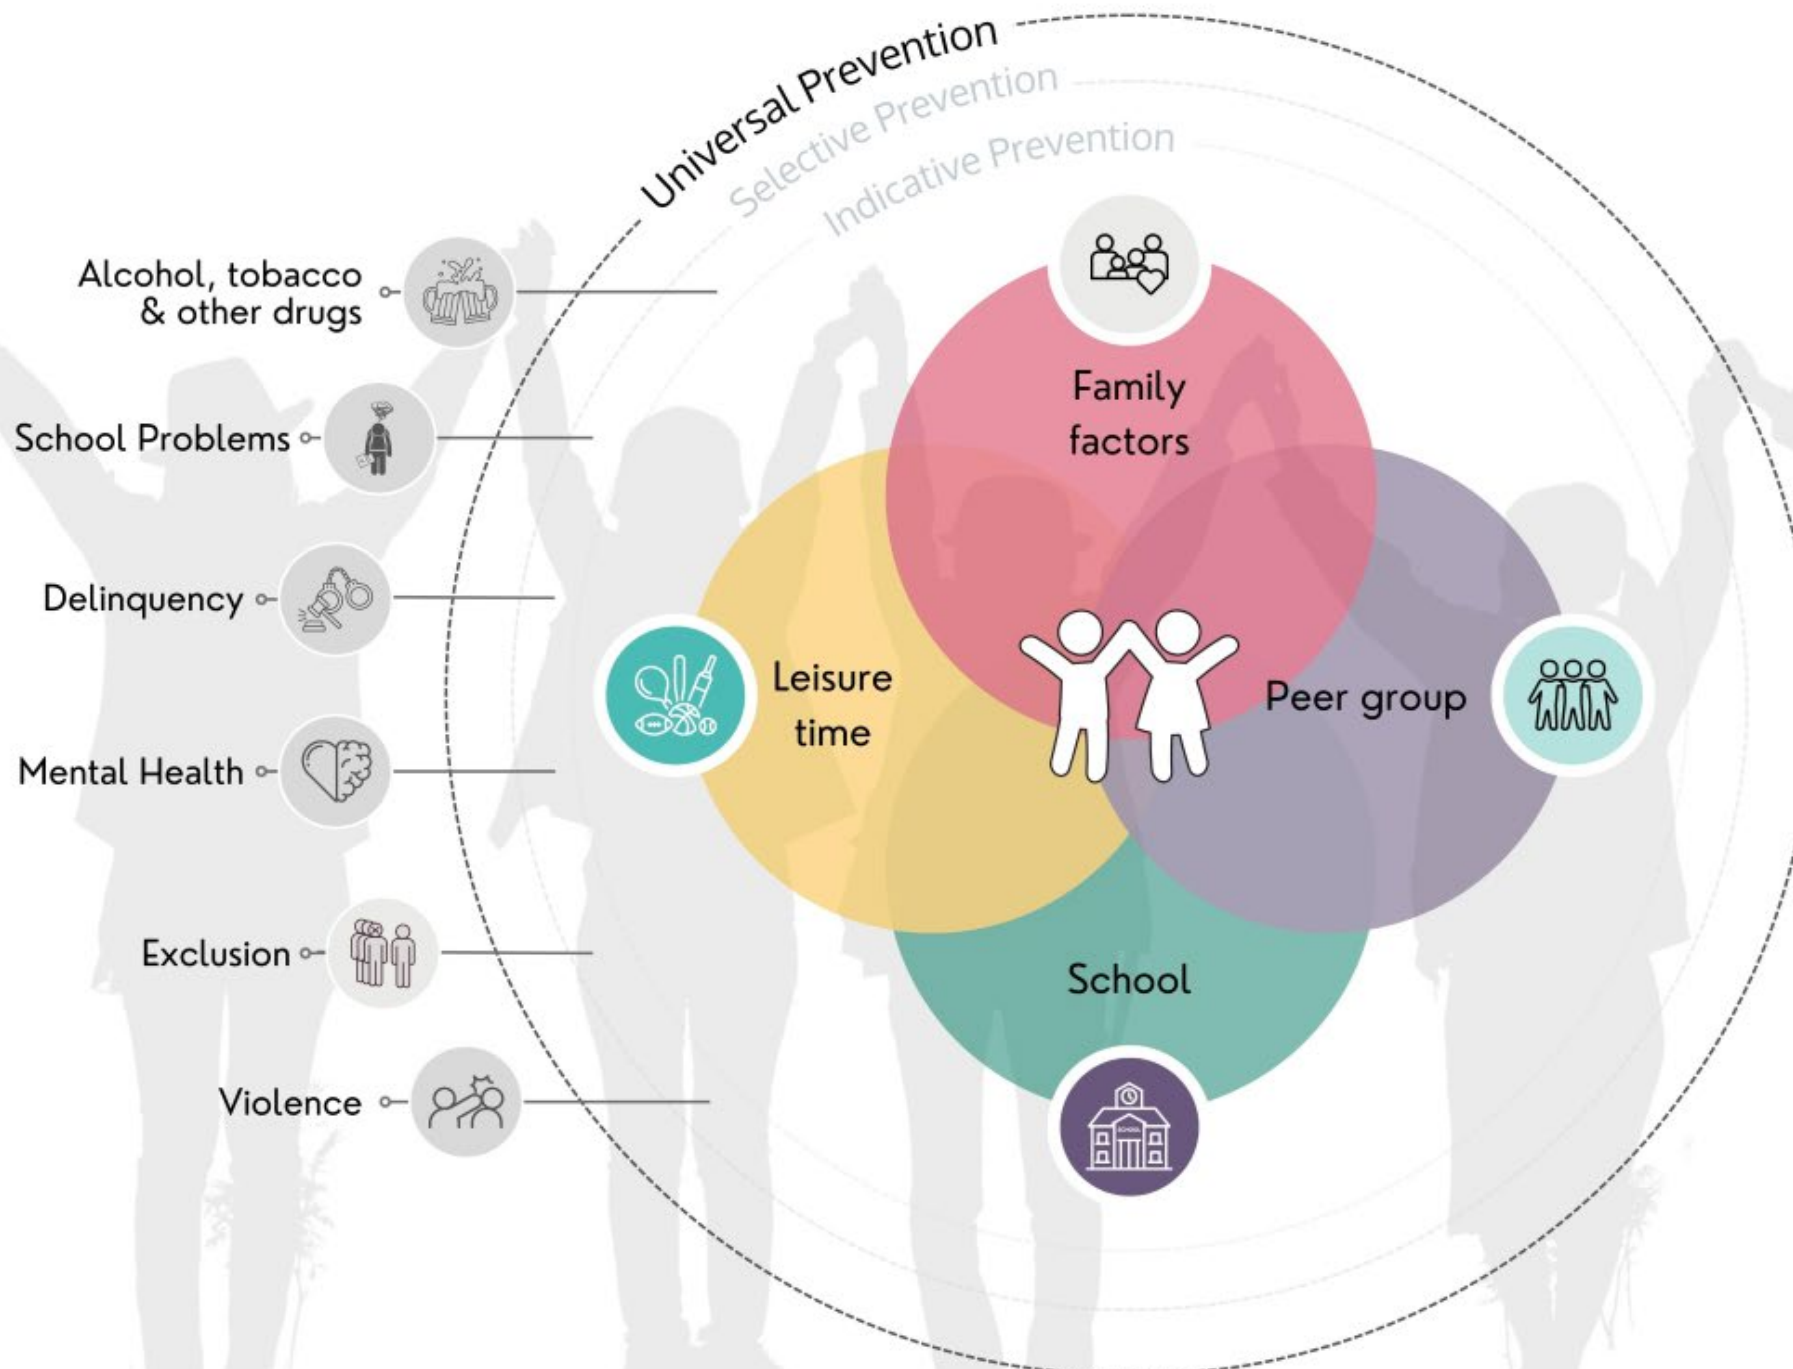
Universal Prevention
Selective Prevention
Indicative Prevention

Alcohol, tobacco & other drugs

School Problems

Delinquency

Mental Health

Exclusion

Violence

Family factors

Leisure time

Peer group

School

SCHOOL